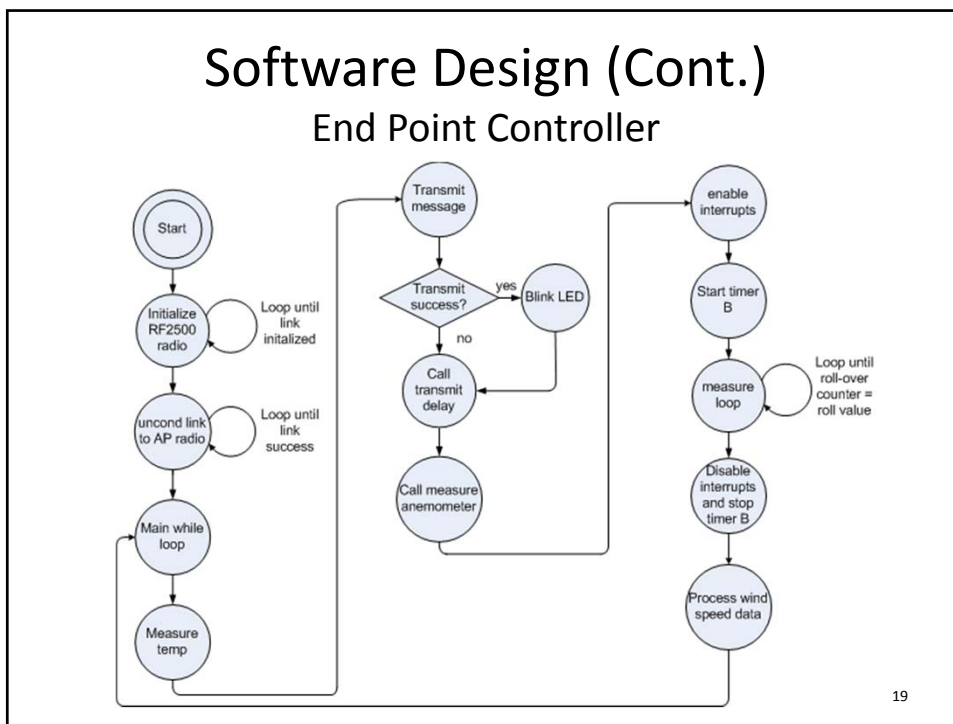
Software Design (Cont.)
End Point Controller

Start

Initialize RF2500 radio

Loop until link initalized

uncond link to AP radio

Loop until link success

Main while loop

Measure temp

Transmit message

Transmit success?

yes

Blink LED

no

Call transmit delay

Call measure anemometer

enable interrupts

Start timer B

measure loop

Loop until roll-over counter = roll value

Disable interrupts and stop timer B

Process wind speed data

19